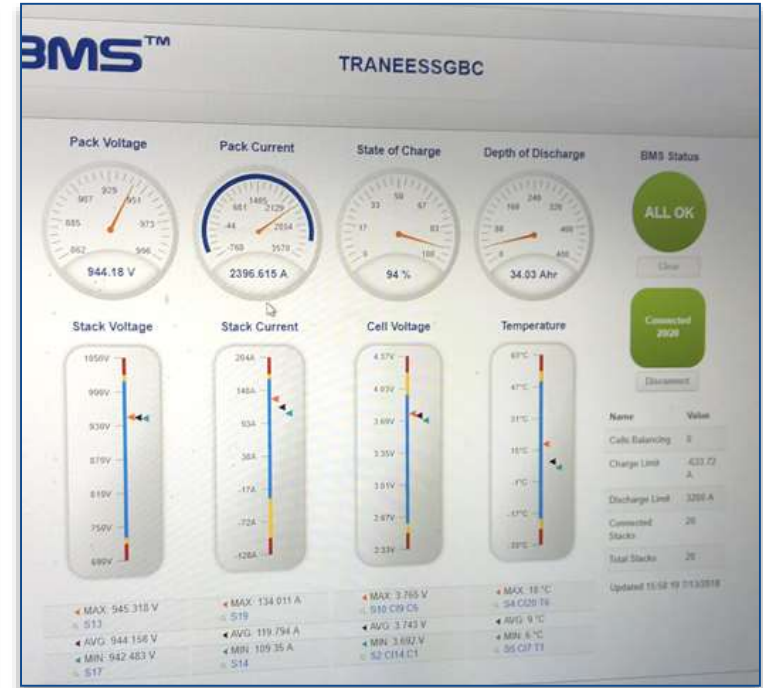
BMS™

TRANEESSGBC

Pack Voltage

907 929 951
885 973
862 996
944.18 V

Pack Current

681 1485 2129
-44 2854
-768 3570
2396.615 A

State of Charge

33 50 67
17 83
0 100
94 %

Depth of Discharge

160 240 320
80 400
0 480
34.03 Ahr

BMS Status

ALL OK

Clear

Connected 20/20

Disconnect

Stack Voltage

1050V
990V
930V
870V
810V
750V
690V

◂ MAX: 945.318 V
S13
◂ AVG: 944.156 V
◂ MIN: 942.483 V
S17

Stack Current

204A
148A
93A
38A
-17A
-72A
-128A

◂ MAX: 134.011 A
S19
◂ AVG: 119.794 A
◂ MIN: 109.35 A
S14

Cell Voltage

4.37V
4.03V
3.69V
3.35V
3.01V
2.67V
2.33V

◂ MAX: 3.765 V
S10 C19 C6
◂ AVG: 3.743 V
◂ MIN: 3.692 V
S2 C14 C1

Temperature

63°C
47°C
31°C
15°C
-1°C
-17°C
-33°C

◂ MAX: 18 °C
S4 C20 T6
◂ AVG: 9 °C
◂ MIN: 6 °C
S5 C17 T1

| Name | Value |
|---|---|
| Cells Balancing | 0 |
| Charge Limit | -633.72 A |
| Discharge Limit | 3200 A |
| Connected Stacks | 20 |
| Total Stacks | 20 |

Updated 15:58:19 7/13/2018